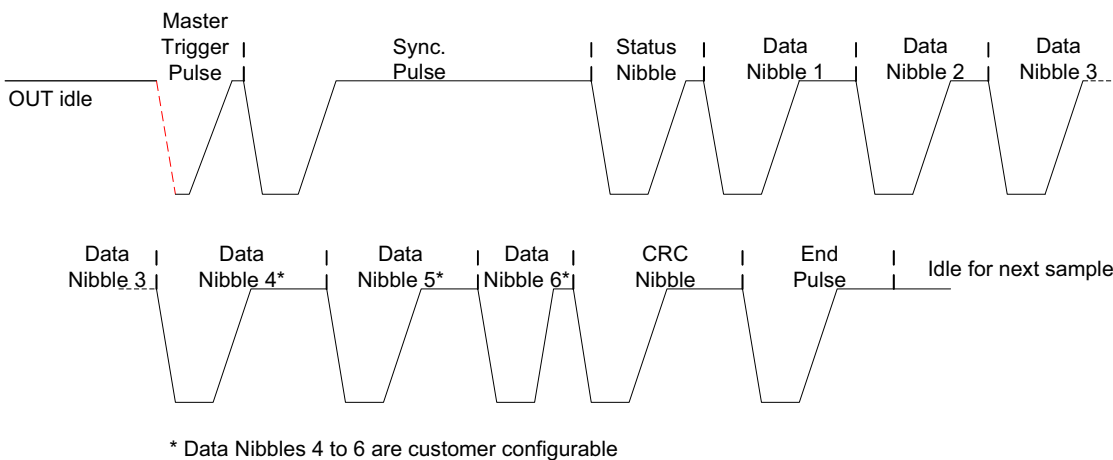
Master Trigger Pulse

Sync. Pulse

Status Nibble

Data Nibble 1

Data Nibble 2

Data Nibble 3

OUT idle

Data Nibble 3

Data Nibble 4*

Data Nibble 5*

Data Nibble 6*

CRC Nibble

End Pulse

Idle for next sample

* Data Nibbles 4 to 6 are customer configurable